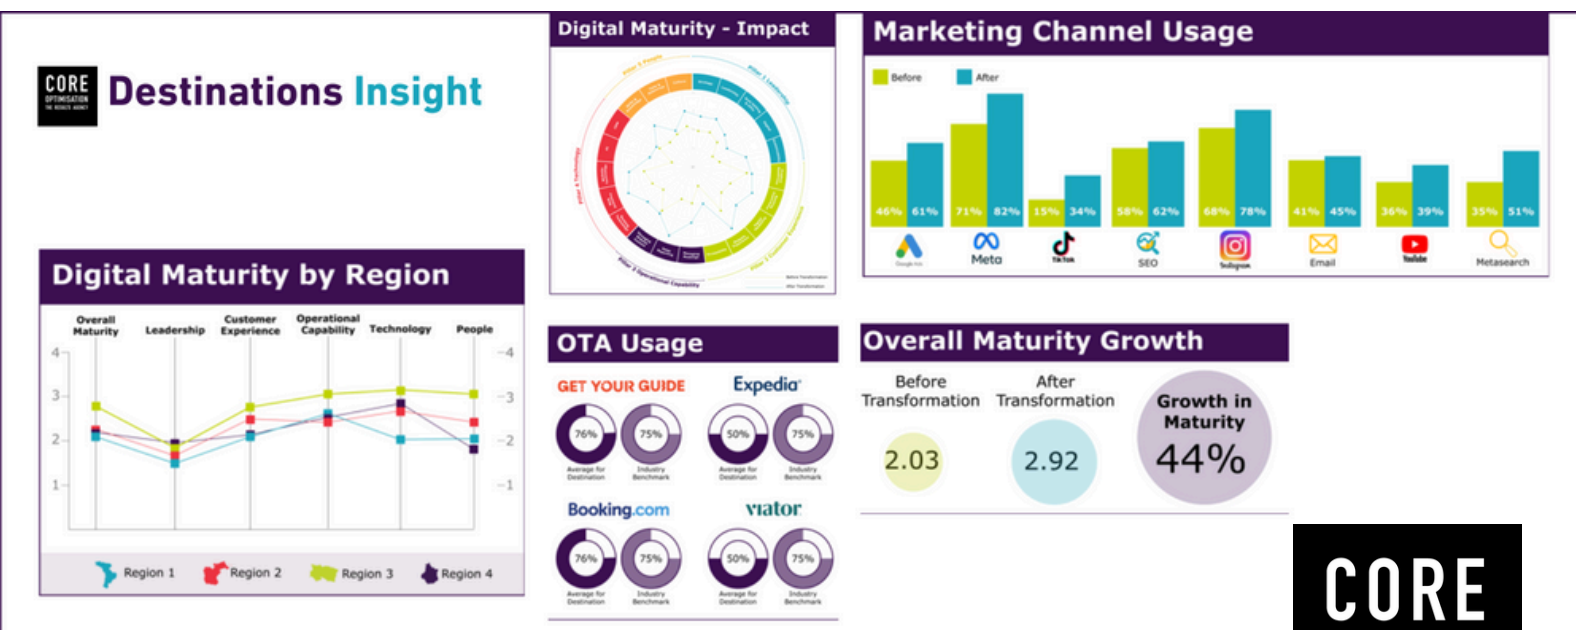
CORE OPTIMISATION

Destinations Insight

Digital Maturity - Impact

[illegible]

Marketing Channel Usage

Before After

46% 61% 71% 82% 15% 34% 58% 62% 68% 78% 41% 45% 36% 39% 35% 51%

Google Ads Meta TikTok SEO Instagram Email YouTube Metasearch

Digital Maturity by Region

| Overall Maturity | Leadership | Customer Experience | Operational Capability | Technology | People |
|---|---|---|---|---|---|

4 3 2 1

Region 1 Region 2 Region 3 Region 4

OTA Usage

GET YOUR GUIDE
76% Average for Destination
75% Industry Benchmark

Expedia
50% Average for Destination
75% Industry Benchmark

Booking.com
76% Average for Destination
75% Industry Benchmark

viator
50% Average for Destination
75% Industry Benchmark

Overall Maturity Growth

Before Transformation
2.03

After Transformation
2.92

Growth in Maturity
44%

CORE